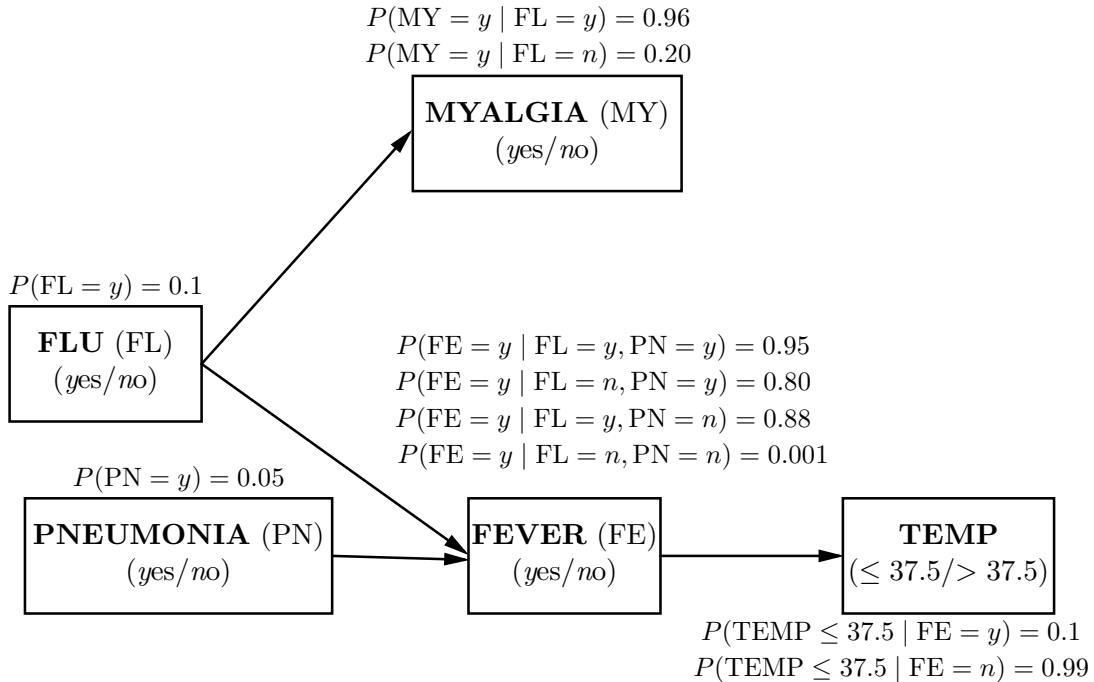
$P(\text{MY} = y \mid \text{FL} = y) = 0.96$
$P(\text{MY} = y \mid \text{FL} = n) = 0.20$

**MYALGIA** (MY)
($yes/no$)

$P(\text{FL} = y) = 0.1$

**FLU** (FL)
($yes/no$)

$P(\text{FE} = y \mid \text{FL} = y, \text{PN} = y) = 0.95$
$P(\text{FE} = y \mid \text{FL} = n, \text{PN} = y) = 0.80$
$P(\text{FE} = y \mid \text{FL} = y, \text{PN} = n) = 0.88$
$P(\text{FE} = y \mid \text{FL} = n, \text{PN} = n) = 0.001$

$P(\text{PN} = y) = 0.05$

**PNEUMONIA** (PN)
($yes/no$)

**FEVER** (FE)
($yes/no$)

**TEMP**
($\leq 37.5 / > 37.5$)

$P(\text{TEMP} \leq 37.5 \mid \text{FE} = y) = 0.1$
$P(\text{TEMP} \leq 37.5 \mid \text{FE} = n) = 0.99$